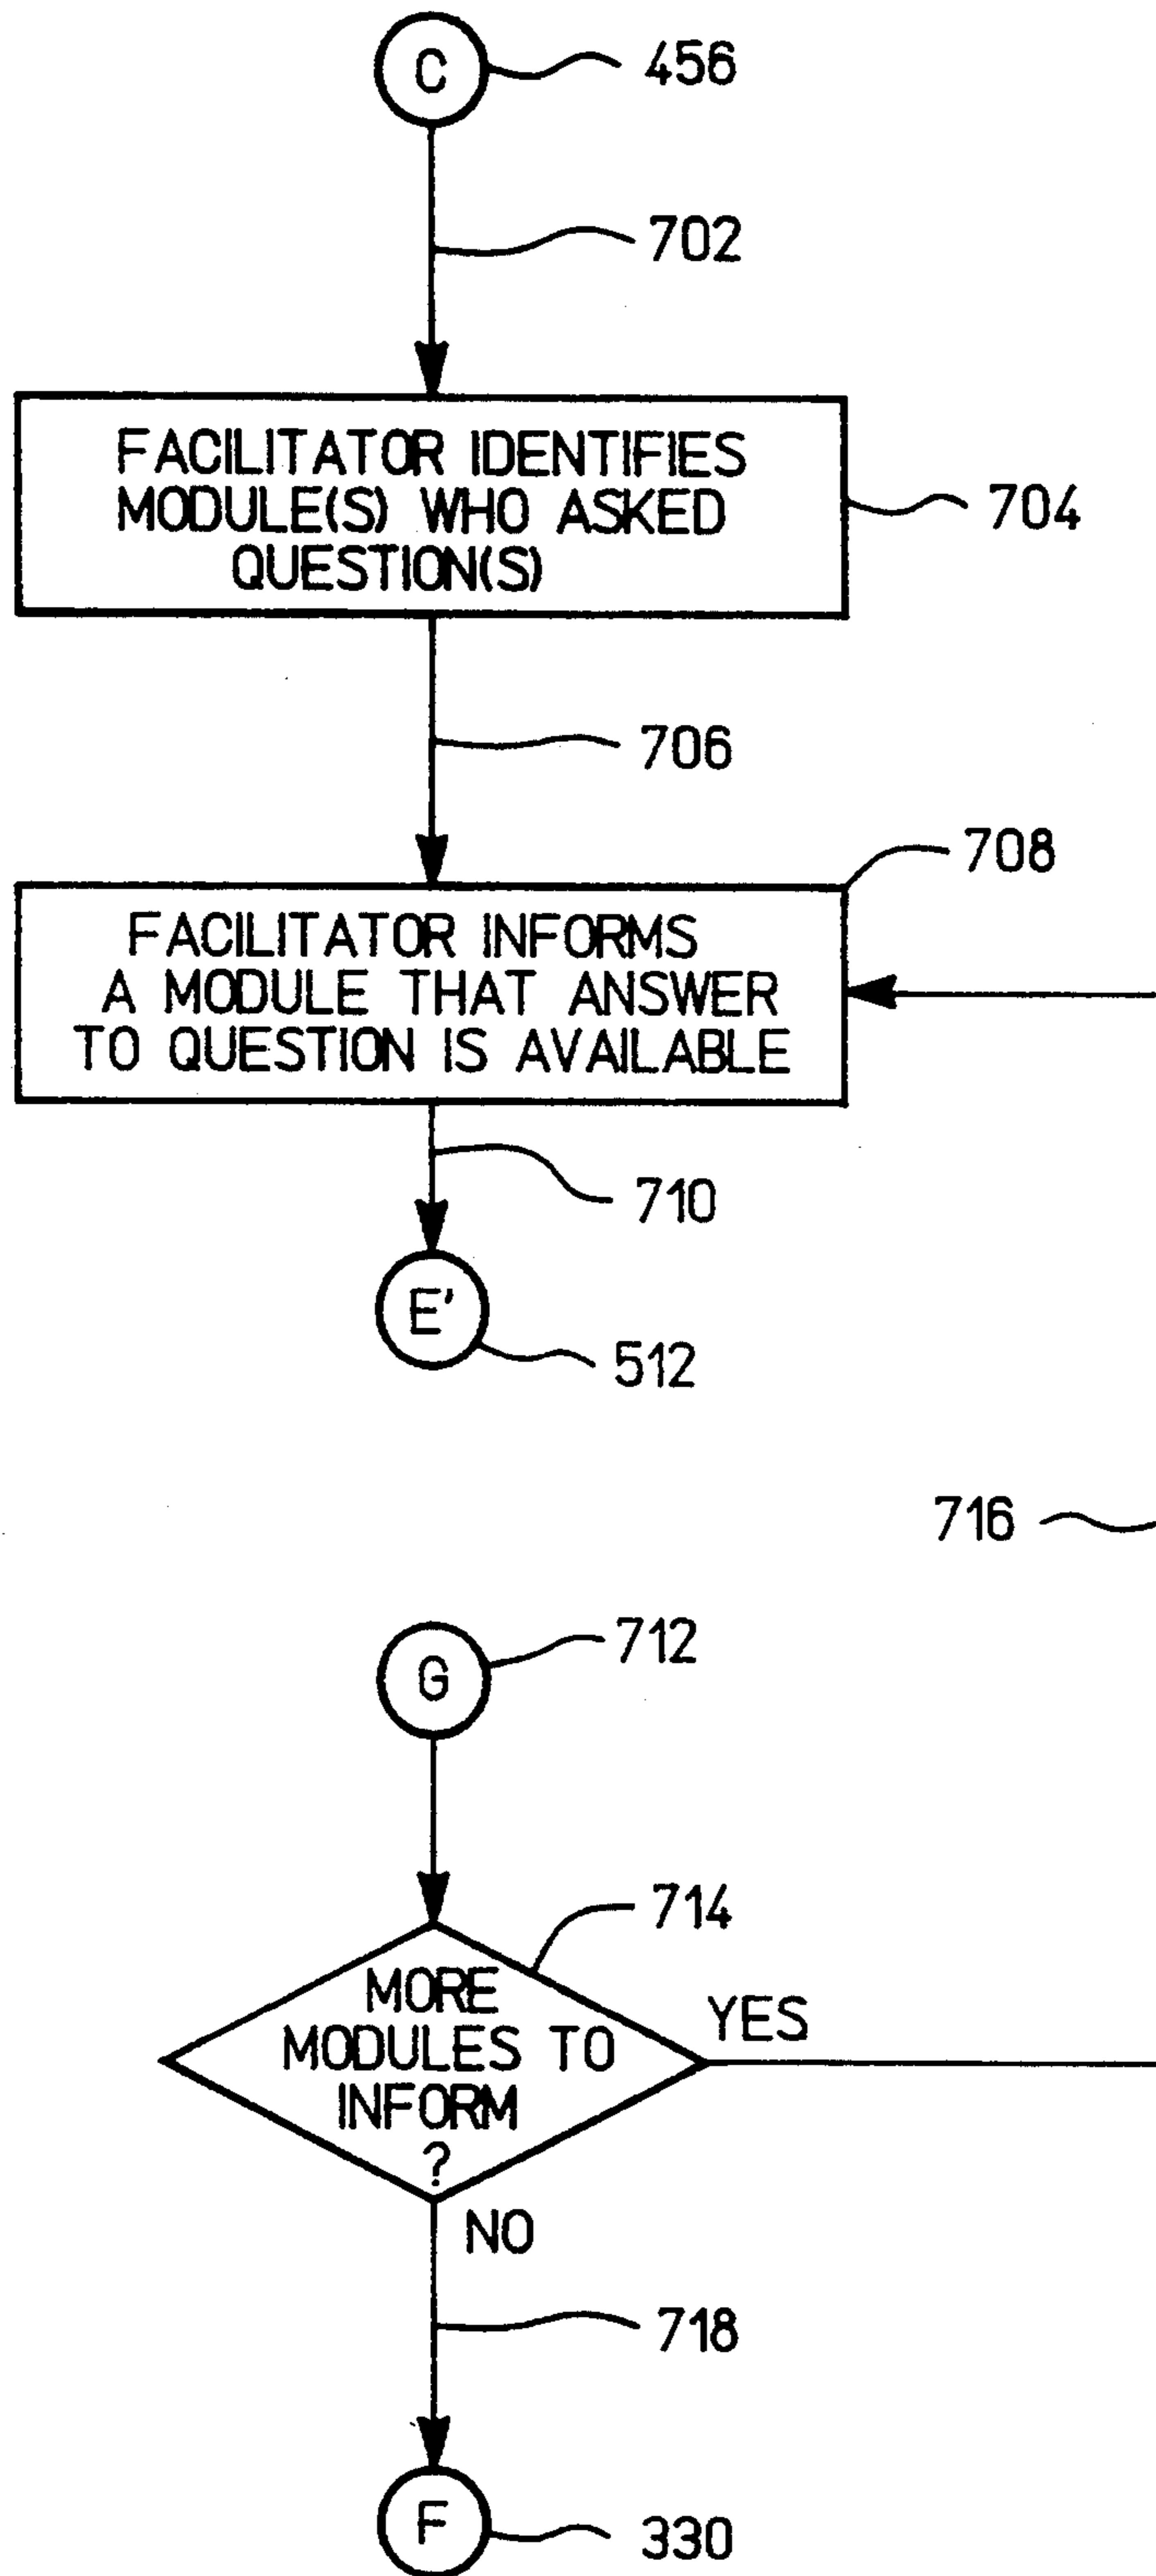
C
456
702
FACILITATOR IDENTIFIES MODULE(S) WHO ASKED QUESTION(S)
704
706
708
FACILITATOR INFORMS A MODULE THAT ANSWER TO QUESTION IS AVAILABLE
710
E'
512
716
G
712
714
MORE MODULES TO INFORM ?
YES
NO
718
F
330